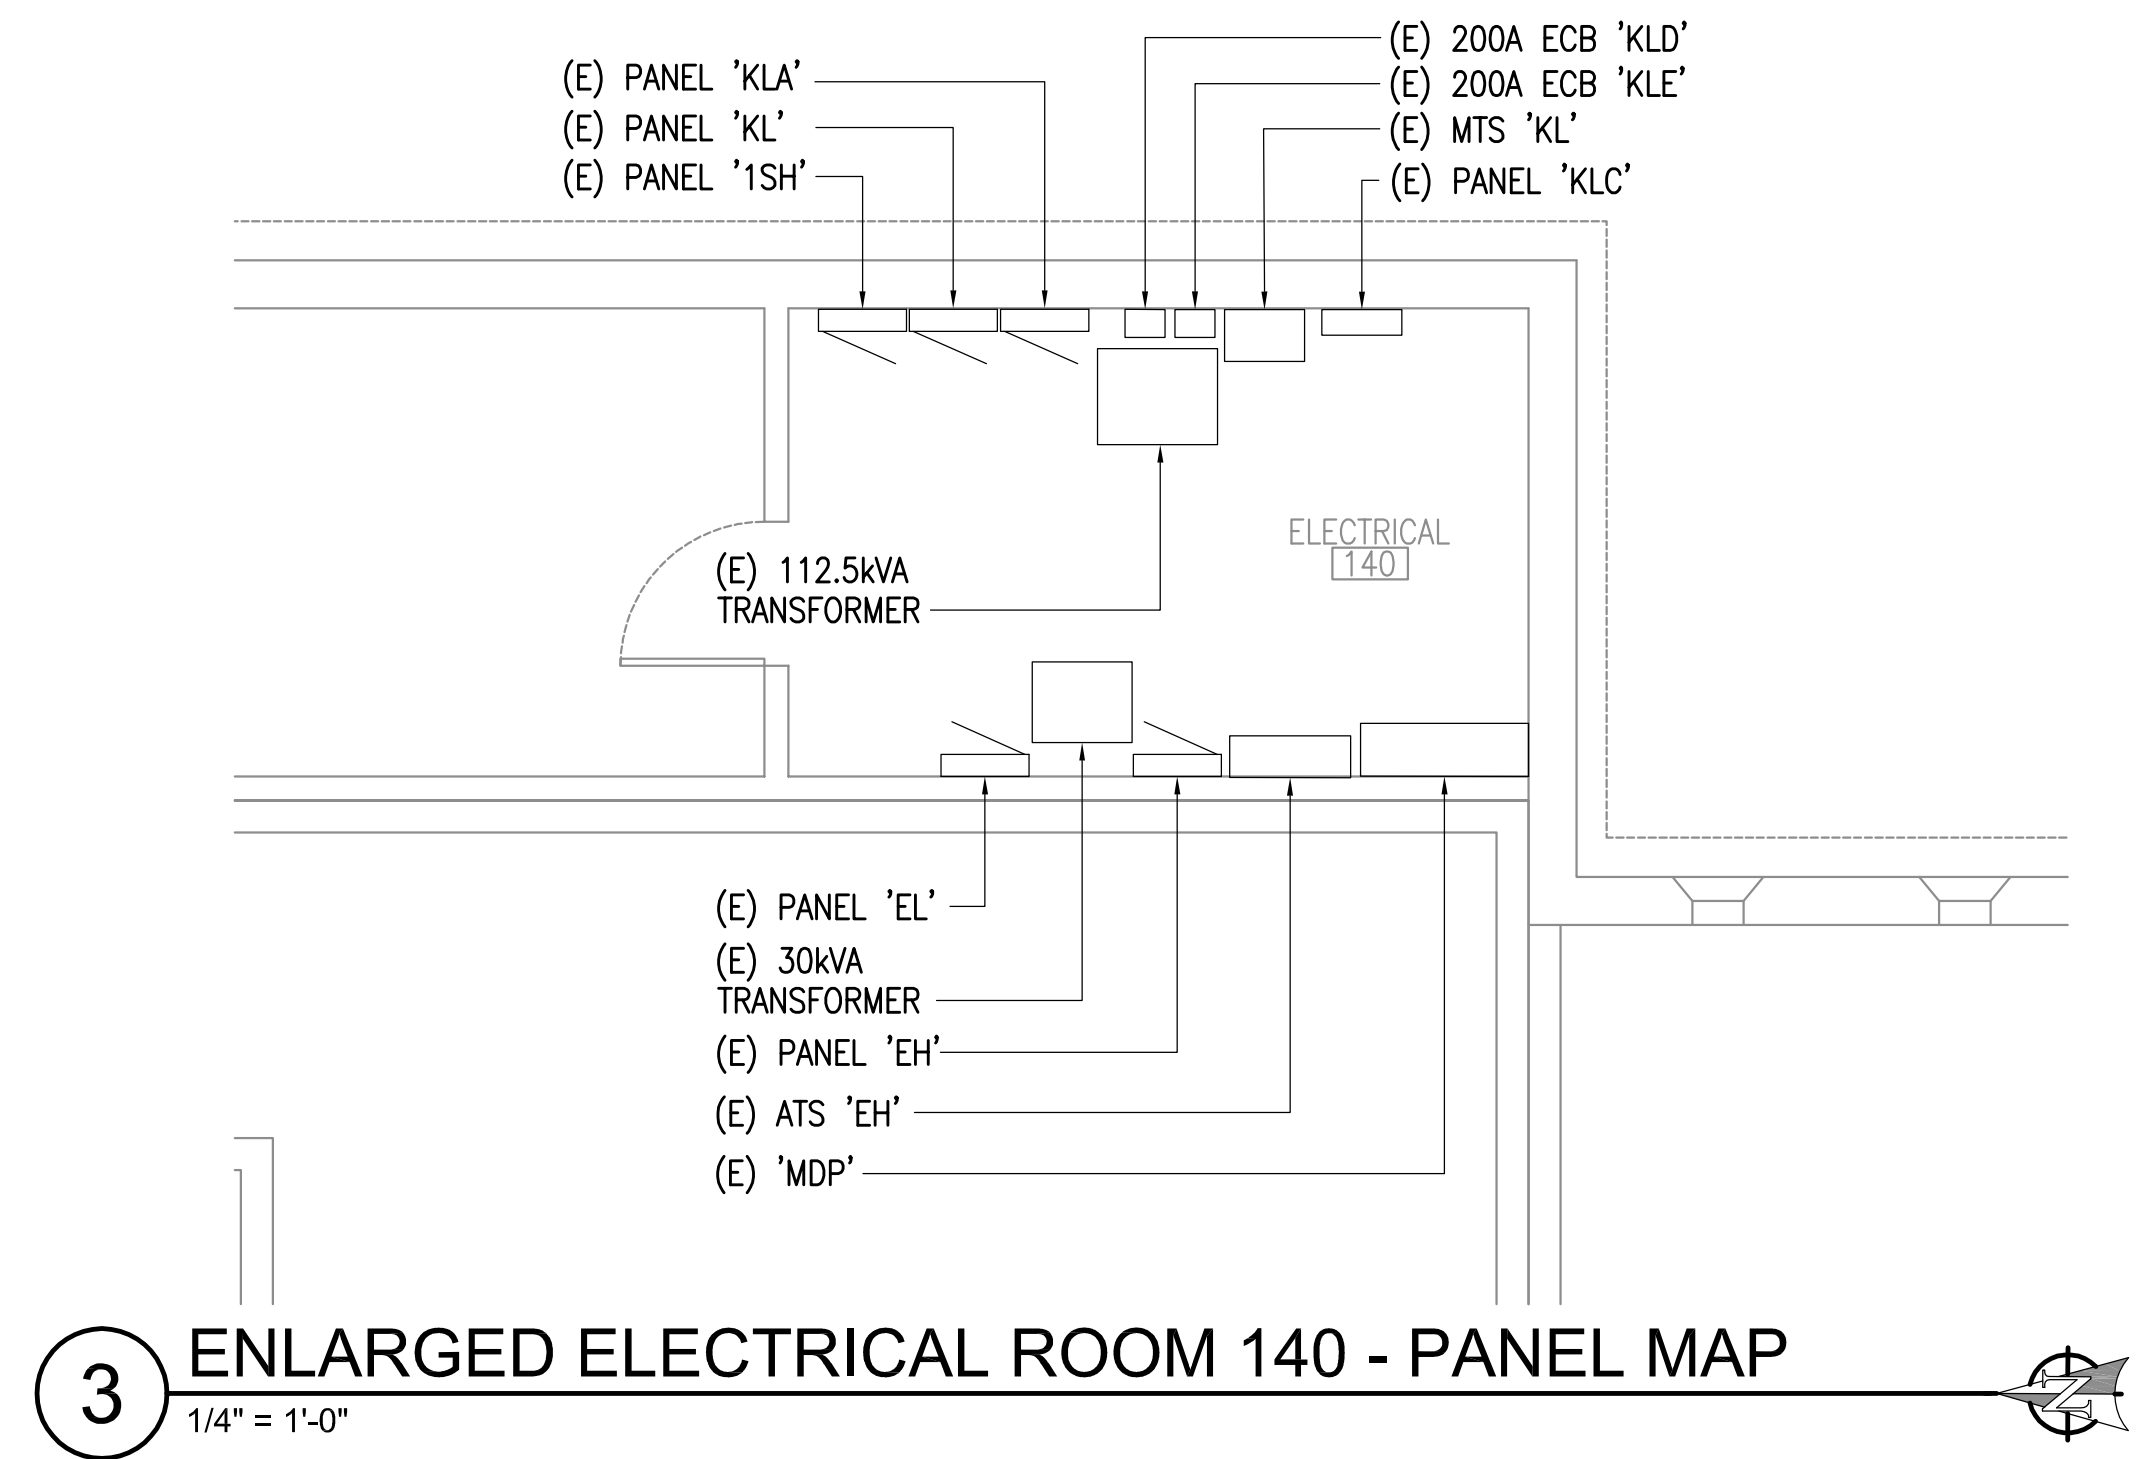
(E) PANEL 'KLA'
(E) PANEL 'KL'
(E) PANEL '1SH'

(E) 200A ECB 'KLD'
(E) 200A ECB 'KLE'
(E) MTS 'KL'
(E) PANEL 'KLC'

ELECTRICAL
140

(E) 112.5kVA
TRANSFORMER

(E) PANEL 'EL'
(E) 30kVA
TRANSFORMER
(E) PANEL 'EH'
(E) ATS 'EH'
(E) 'MDP'

3
ENLARGED ELECTRICAL ROOM 140 - PANEL MAP
1/4" = 1'-0"

N